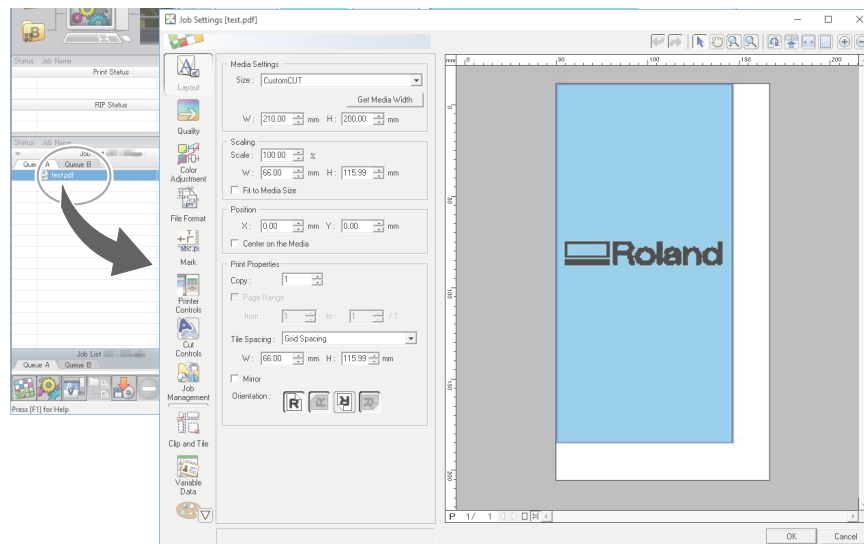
Status Job Name
Print Status
RIP Status
Status Job Name
Job
Queue A Queue B
test.pdf
Job List
Queue A Queue B
Press [F1] for Help

Job Settings [test.pdf]

Layout
Quality
Color Adjustment
File Format
Mark
Printer Controls
Cut Controls
Job Management
Clip and Tile
Variable Data

Media Settings
Size : CustomCUT
Get Media Width
W : 210.00 mm H : 200.00 mm

Scaling
Scale : 100.00 %
W : 66.00 mm H : 115.99 mm
Fit to Media Size

Position
X : 0.00 mm Y : 0.00 mm
Center on the Media

Print Properties
Copy : 1
Page Range
from : 1 to : 1 / 1
Tile Spacing : Grid Spacing
W : 66.00 mm H : 115.99 mm
Mirror
Orientation :

mm 0 50 100 150 200

Roland

P 1/ 1

OK Cancel